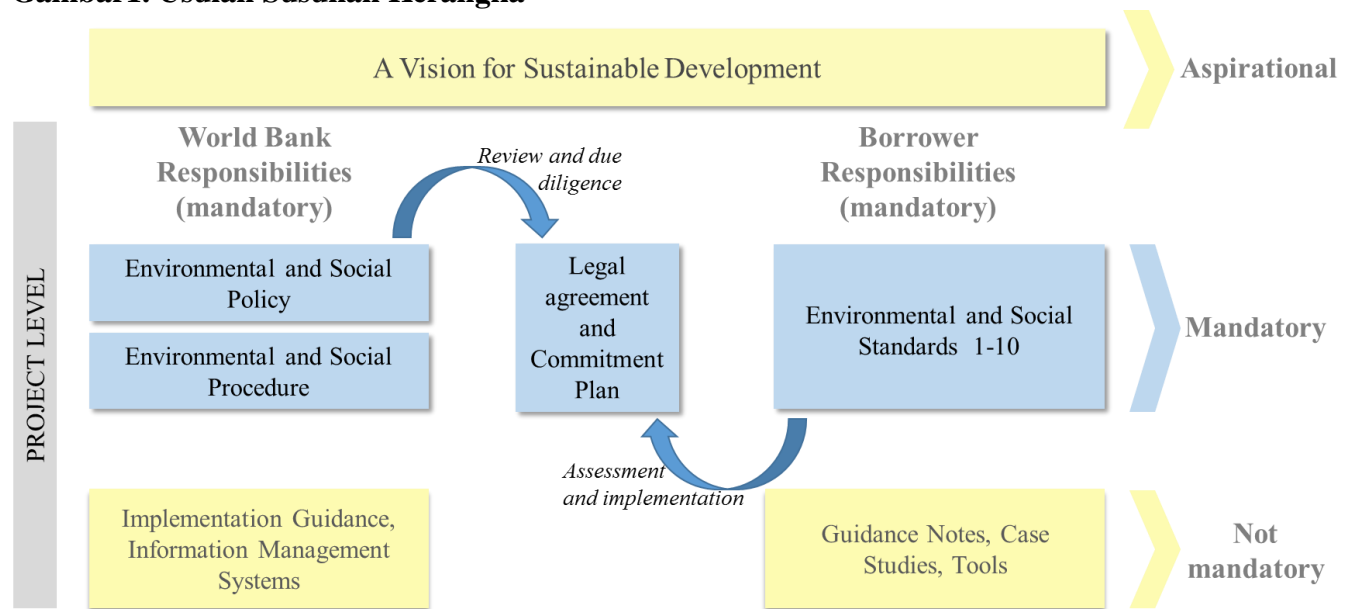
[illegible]

A Vision for Sustainable Development

Aspirational

PROJECT LEVEL

World Bank Responsibilities (mandatory)

Review and due diligence

Borrower Responsibilities (mandatory)

Environmental and Social Policy

Environmental and Social Procedure

Legal agreement and Commitment Plan

Environmental and Social Standards 1-10

Mandatory

Assessment and implementation

Implementation Guidance, Information Management Systems

Guidance Notes, Case Studies, Tools

Not mandatory